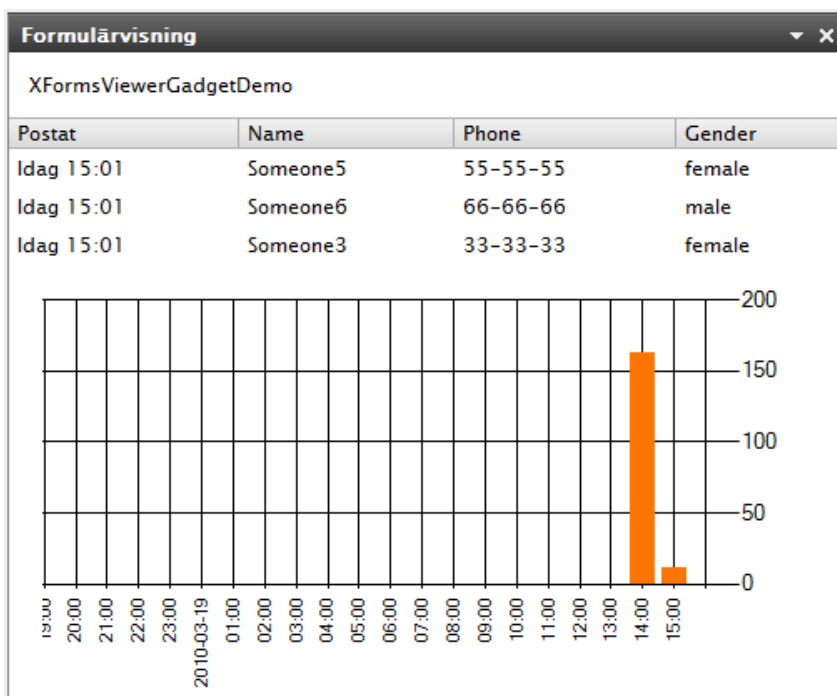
Formulärvisning

XFormsViewerGadgetDemo

| Postat | Name | Phone | Gender |
|---|---|---|---|
| Idag 15:01 | Someone5 | 55-55-55 | female |
| Idag 15:01 | Someone6 | 66-66-66 | male |
| Idag 15:01 | Someone3 | 33-33-33 | female |

200
150
100
50
0

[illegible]
20:00
21:00
22:00
23:00
2010-03-19
01:00
02:00
03:00
04:00
05:00
06:00
07:00
08:00
09:00
10:00
11:00
12:00
13:00
14:00
15:00